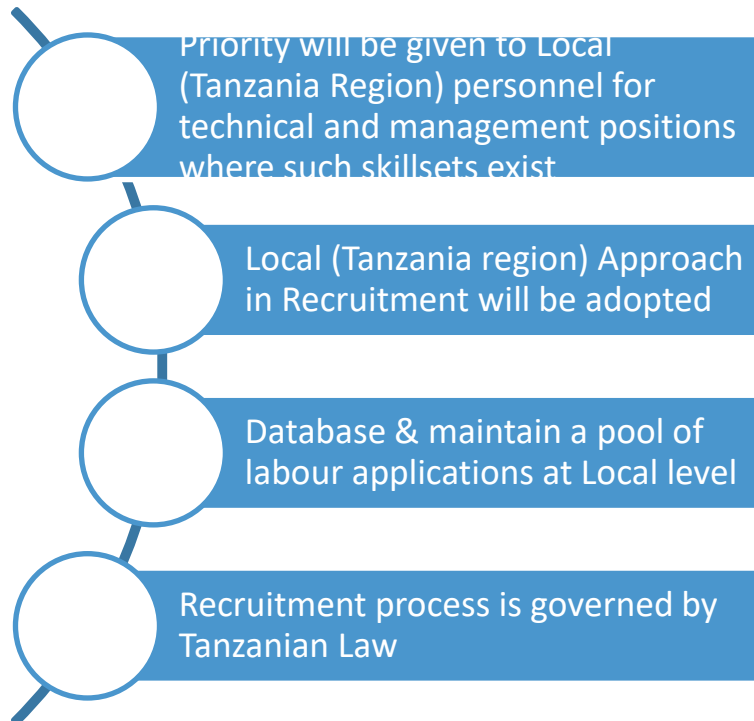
Priority will be given to Local (Tanzania Region) personnel for technical and management positions where such skillsets exist

Local (Tanzania region) Approach in Recruitment will be adopted

Database & maintain a pool of labour applications at Local level

Recruitment process is governed by Tanzanian Law